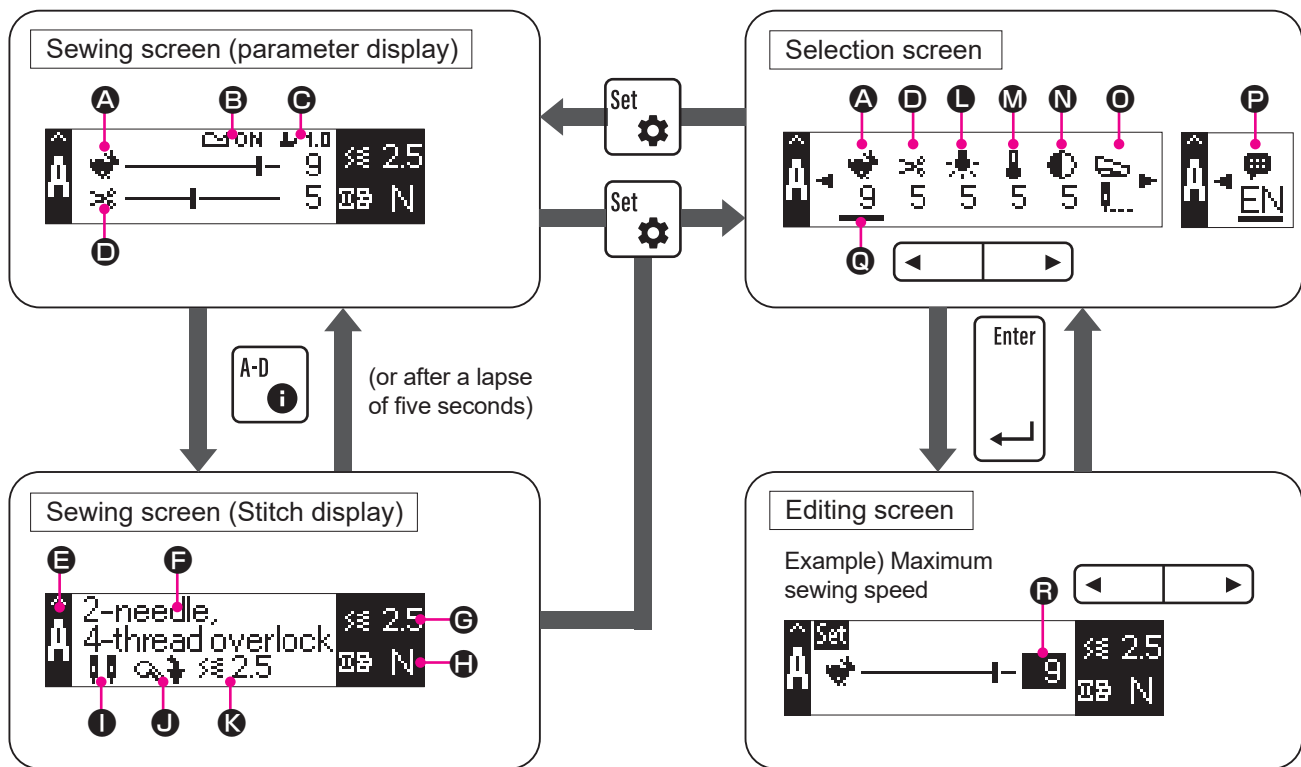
Sewing screen (parameter display)

A B C

ON 1.0

A 9 2.5

5 N

D

Set

Set

Selection screen

A D L M N O P

A 9 5 5 5 5 EN

Q ◄ ►

A-D

(or after a lapse of five seconds)

Enter

Sewing screen (Stitch display)

E F

A 2-needle, 4-thread overlock 2.5 G

2.5 N H

I J K

Editing screen

Example) Maximum sewing speed

R ◄ ►

Set

A 9 2.5

N